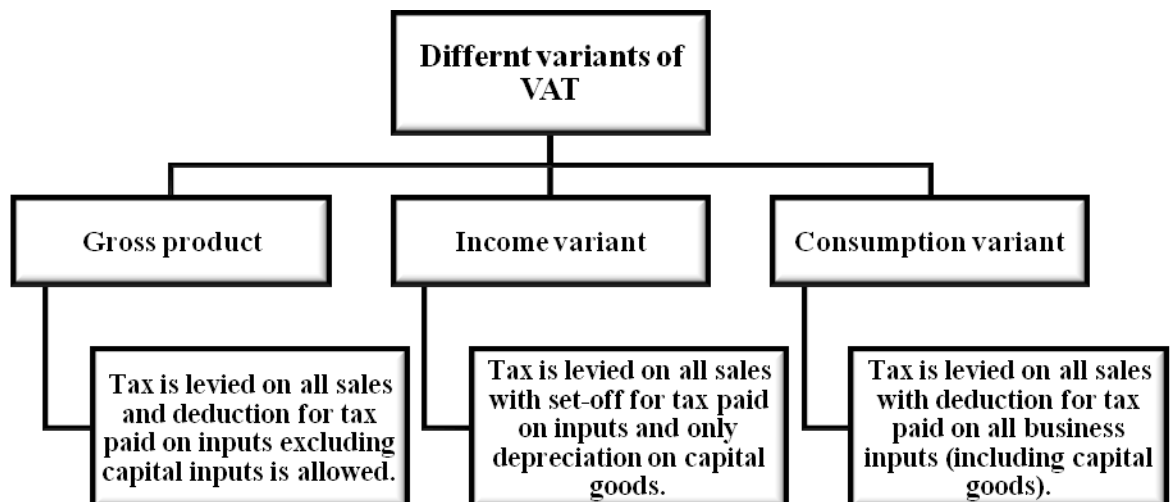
Differnt variants of VAT

Gross product

Tax is levied on all sales and deduction for tax paid on inputs excluding capital inputs is allowed.

Income variant

Tax is levied on all sales with set-off for tax paid on inputs and only depreciation on capital goods.

Consumption variant

Tax is levied on all sales with deduction for tax paid on all business inputs (including capital goods).